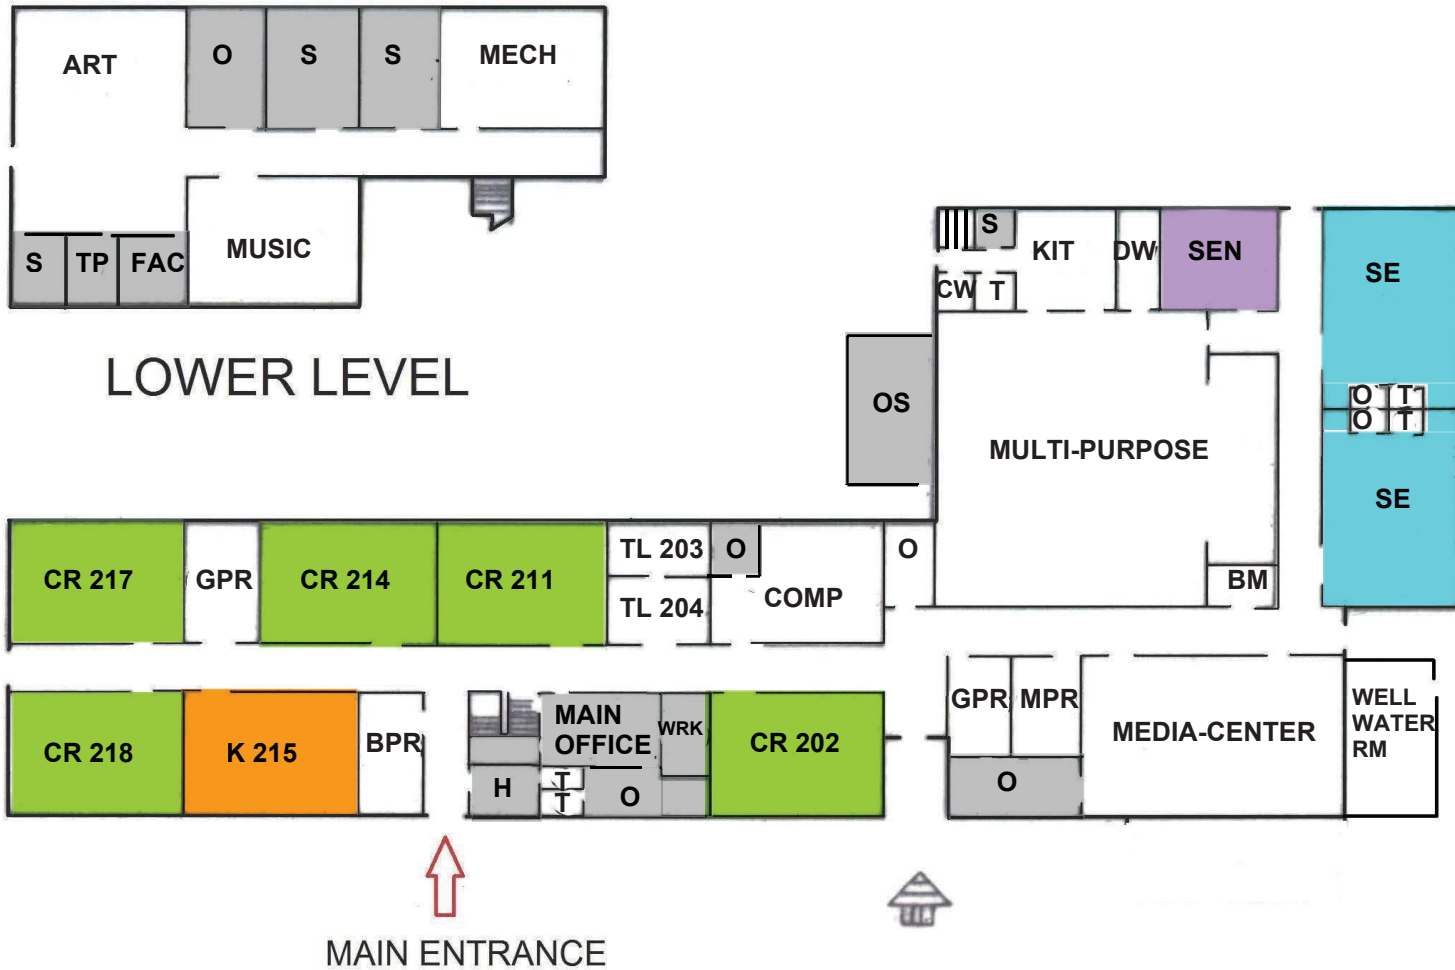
ART
O
S
S
MECH

S
TP
FAC
MUSIC

LOWER LEVEL

S
KIT
DW
SEN
CW
T

SE
O T
O T
SE

OS
MULTI-PURPOSE
BM

CR 217
GPR
CR 214
CR 211
TL 203
O
TL 204
COMP
O

CR 218
K 215
BPR
MAIN OFFICE
WRK
H
T
T
O
CR 202
GPR
MPR
O
MEDIA-CENTER
WELL WATER RM

MAIN ENTRANCE